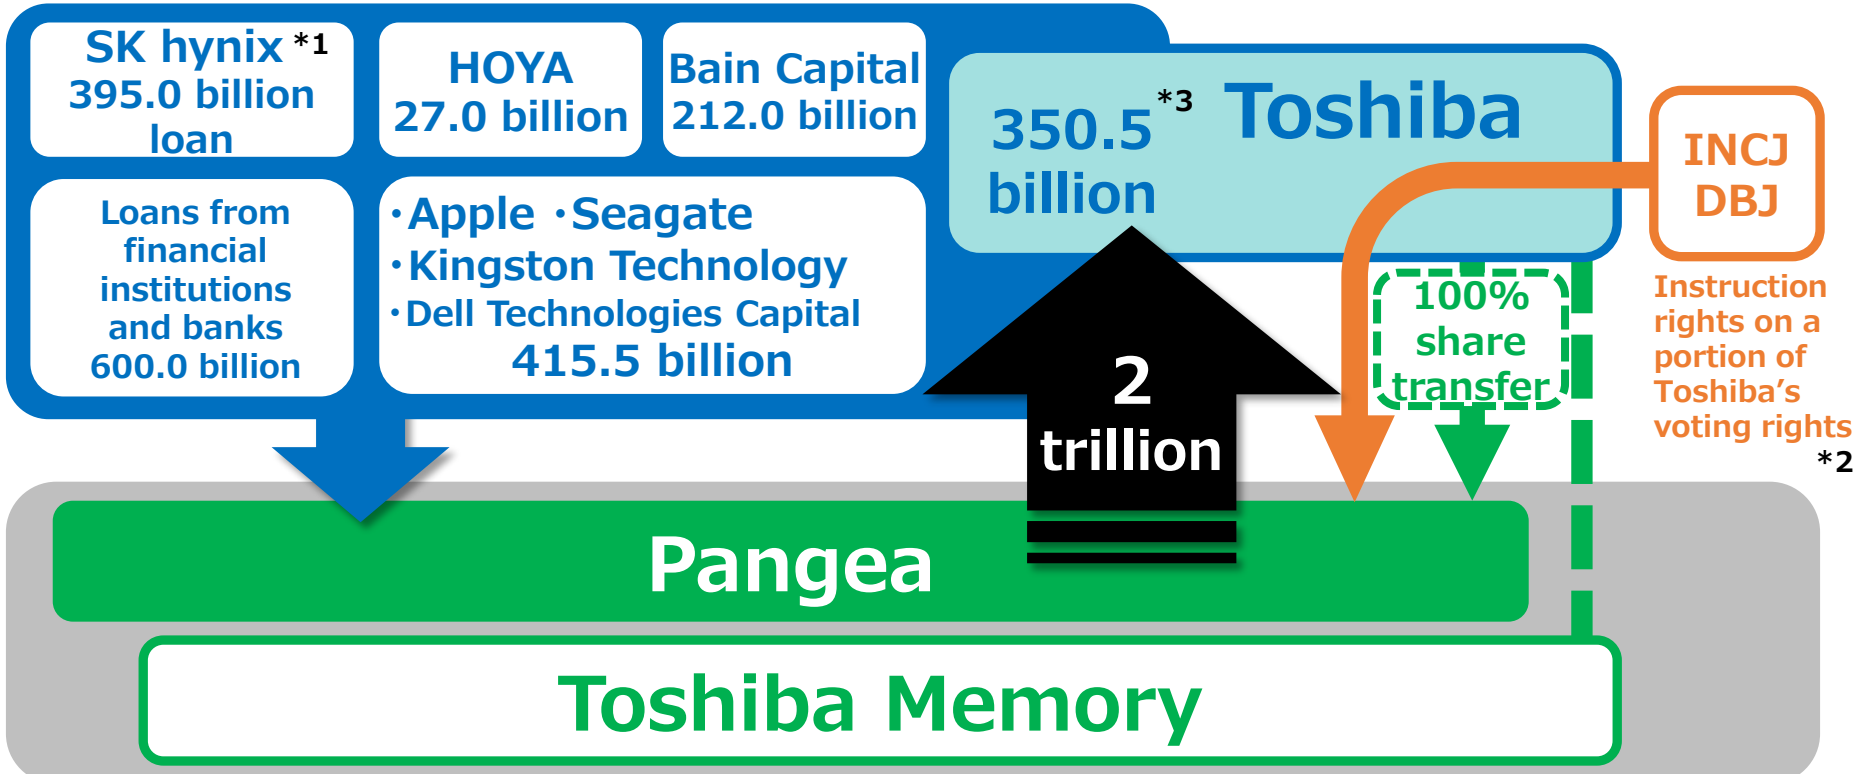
SK hynix *1
395.0 billion loan

HOYA
27.0 billion

Bain Capital
212.0 billion

Loans from financial institutions and banks
600.0 billion

・Apple ・Seagate
・Kingston Technology
・Dell Technologies Capital
415.5 billion

350.5 billion *3

Toshiba

INCJ
DBJ

Instruction rights on a portion of Toshiba's voting rights
*2

100% share transfer

2 trillion

Pangea

Toshiba Memory